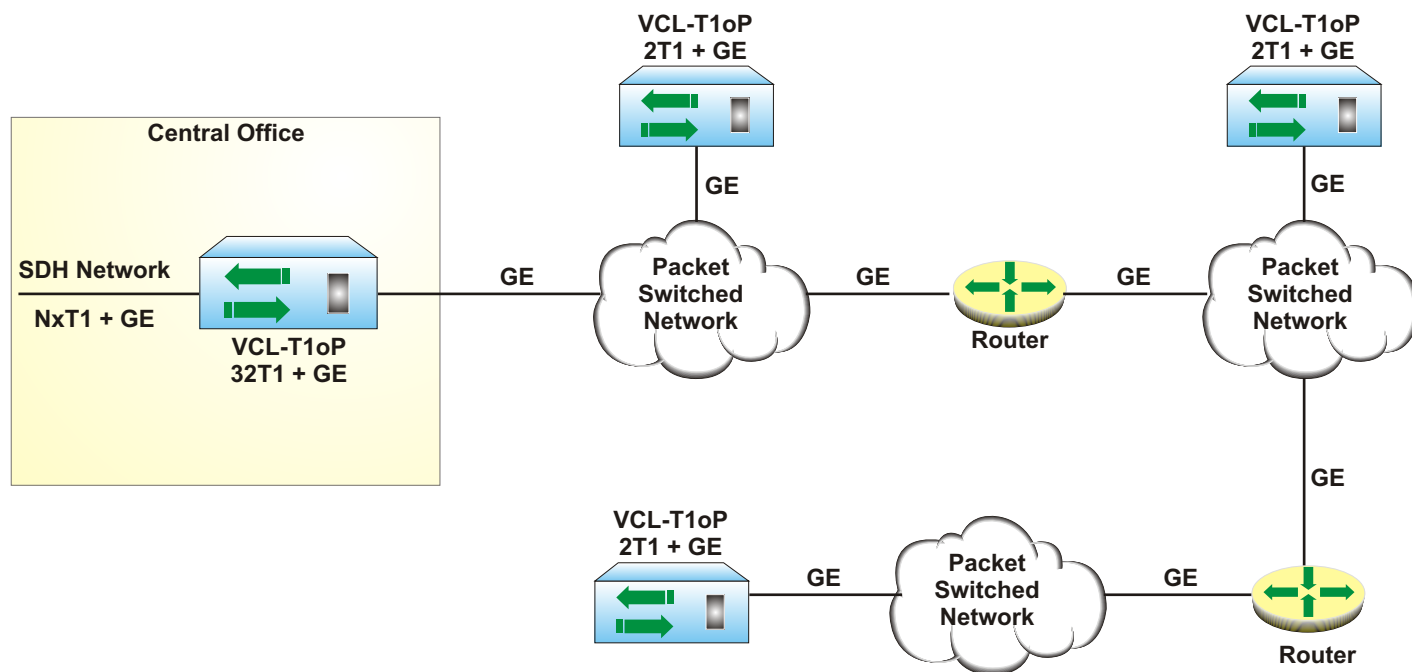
VCL-T1oP
2T1 + GE

VCL-T1oP
2T1 + GE

Central Office

SDH Network

NxT1 + GE

VCL-T1oP
32T1 + GE

GE

GE

Packet Switched Network

GE

Router

GE

GE

Packet Switched Network

GE

VCL-T1oP
2T1 + GE

GE

Packet Switched Network

GE

Router